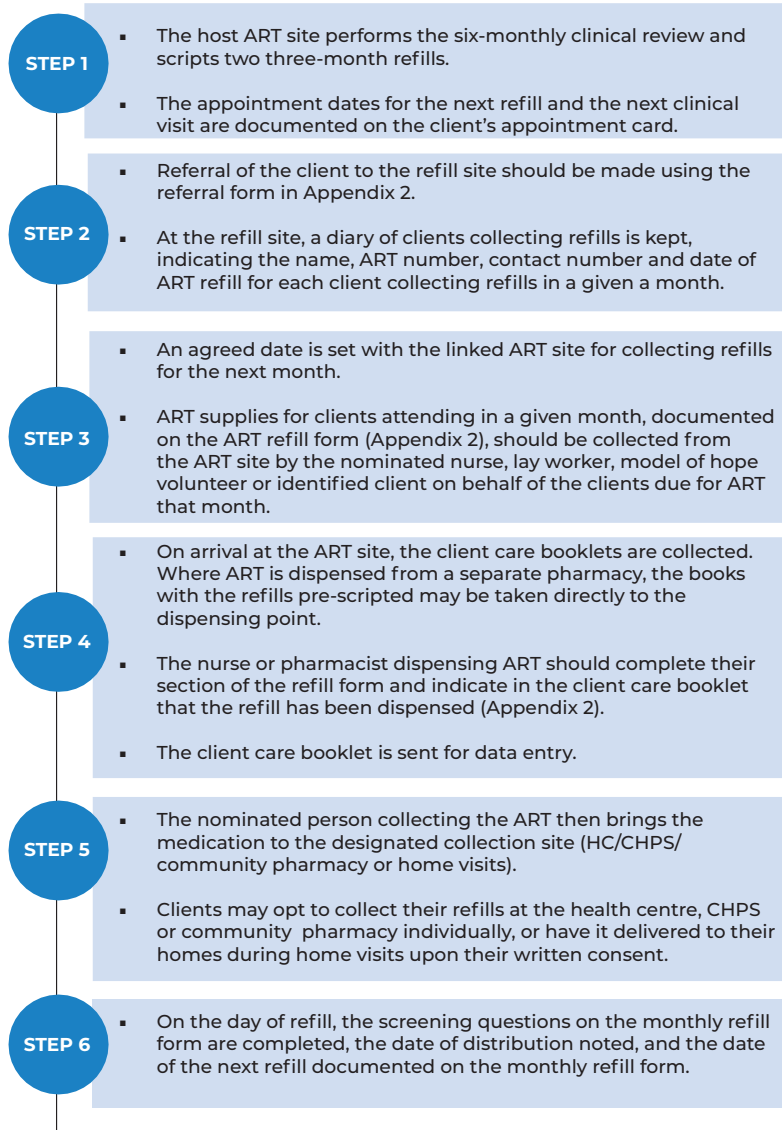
STEP 1

▪ The host ART site performs the six-monthly clinical review and scripts two three-month refills.

▪ The appointment dates for the next refill and the next clinical visit are documented on the client's appointment card.

STEP 2

▪ Referral of the client to the refill site should be made using the referral form in Appendix 2.

▪ At the refill site, a diary of clients collecting refills is kept, indicating the name, ART number, contact number and date of ART refill for each client collecting refills in a given a month.

STEP 3

▪ An agreed date is set with the linked ART site for collecting refills for the next month.

▪ ART supplies for clients attending in a given month, documented on the ART refill form (Appendix 2), should be collected from the ART site by the nominated nurse, lay worker, model of hope volunteer or identified client on behalf of the clients due for ART that month.

STEP 4

▪ On arrival at the ART site, the client care booklets are collected. Where ART is dispensed from a separate pharmacy, the books with the refills pre-scripted may be taken directly to the dispensing point.

▪ The nurse or pharmacist dispensing ART should complete their section of the refill form and indicate in the client care booklet that the refill has been dispensed (Appendix 2).

▪ The client care booklet is sent for data entry.

STEP 5

▪ The nominated person collecting the ART then brings the medication to the designated collection site (HC/CHPS/ community pharmacy or home visits).

▪ Clients may opt to collect their refills at the health centre, CHPS or community pharmacy individually, or have it delivered to their homes during home visits upon their written consent.

STEP 6

▪ On the day of refill, the screening questions on the monthly refill form are completed, the date of distribution noted, and the date of the next refill documented on the monthly refill form.